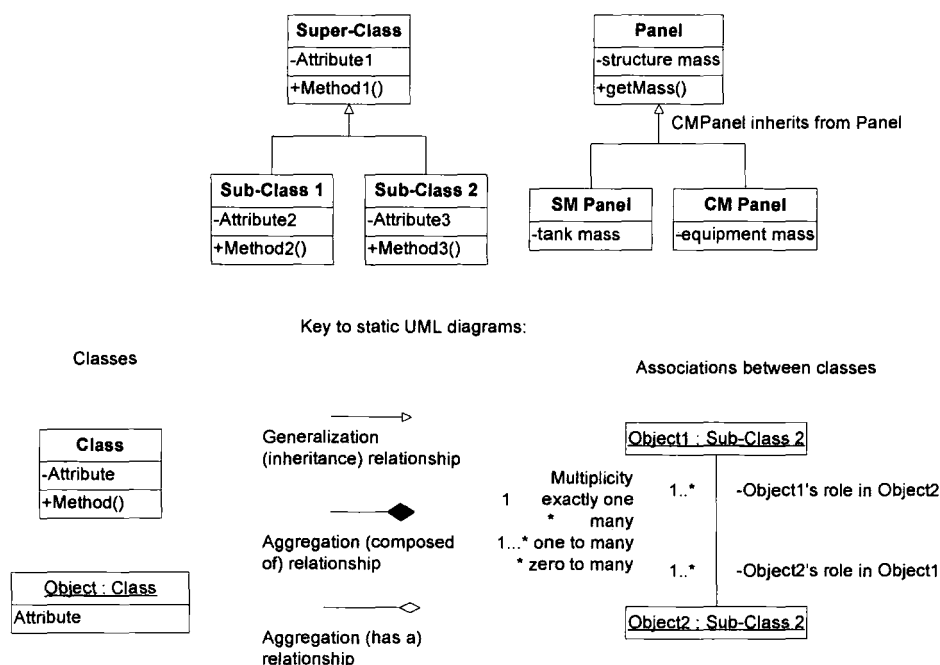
Super-Class
-Attribute1
+Method1()

Sub-Class 1
-Attribute2
+Method2()

Sub-Class 2
-Attribute3
+Method3()

Panel
-structure mass
+getMass()

CMPanel inherits from Panel

SM Panel
-tank mass

CM Panel
-equipment mass

Key to static UML diagrams:

Classes

Class
-Attribute
+Method()

Object : Class
Attribute

Generalization (inheritance) relationship

Aggregation (composed of) relationship

Aggregation (has a) relationship

Associations between classes

Object1 : Sub-Class 2

Multiplicity
1 exactly one
* many
1...* one to many
* zero to many

1..* -Object1's role in Object2

1..* -Object2's role in Object1

Object2 : Sub-Class 2